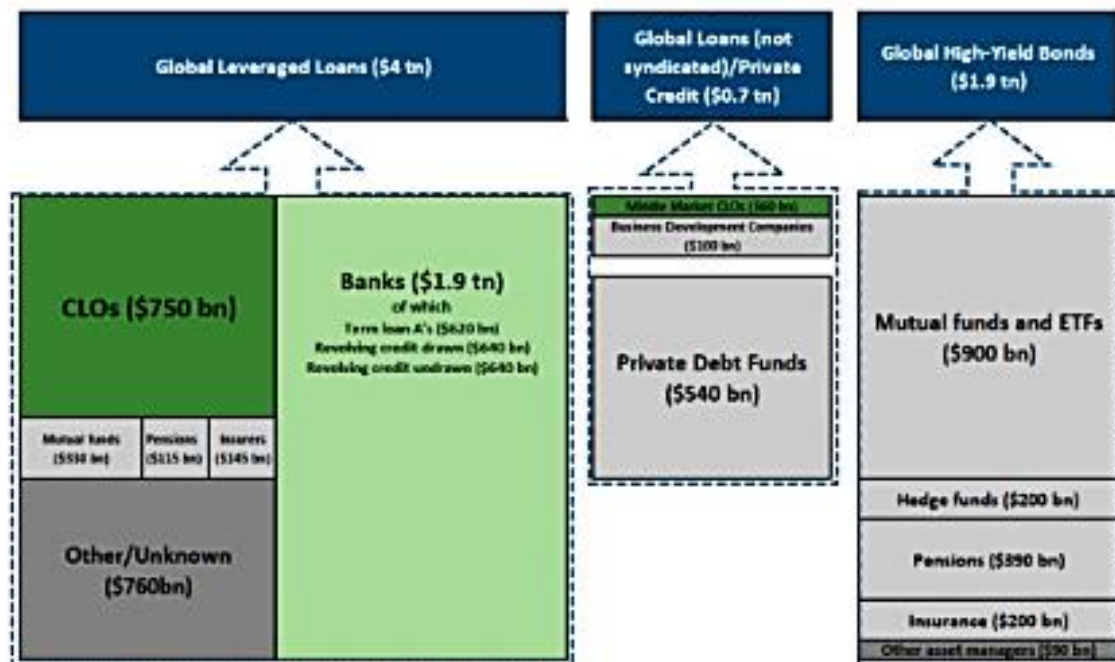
Global Leveraged Loans ($4 tn)

CLOs ($750 bn)

Mutual funds ($530 bn)

Pensions ($115 bn)

Insurers ($145 bn)

Other/Unknown ($760bn)

Banks ($1.9 tn)
of which
Term loan A's ($620 bn)
Revolving credit drawn ($640 bn)
Revolving credit undrawn ($640 bn)

Global Loans (not syndicated)/Private Credit ($0.7 tn)

Middle Market CLOs ($60 bn)

Business Development Companies ($100 bn)

Private Debt Funds ($540 bn)

Global High-Yield Bonds ($1.9 tn)

Mutual funds and ETFs ($900 bn)

Hedge funds ($200 bn)

Pensions ($890 bn)

Insurance ($200 bn)

Other asset managers ($90 bn)